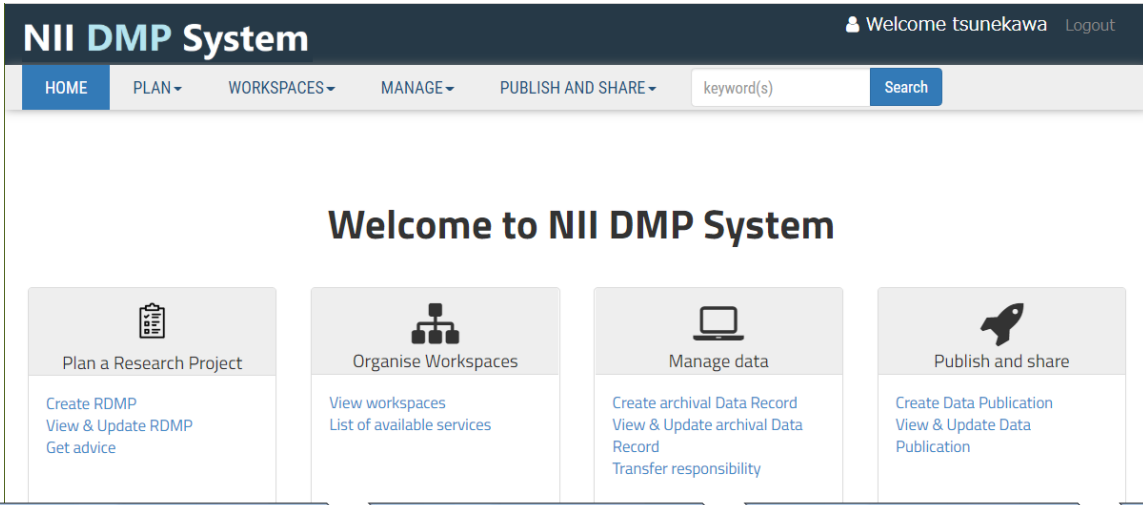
NII DMP System

Welcome tsunekawa Logout

HOME PLAN WORKSPACES MANAGE PUBLISH AND SHARE keyword(s) Search

Welcome to NII DMP System

Plan a Research Project

Create RDMP
View & Update RDMP
Get advice

Organise Workspaces

View workspaces
List of available services

Manage data

Create archival Data Record
View & Update archival Data Record
Transfer responsibility

Publish and share

Create Data Publication
View & Update Data Publication